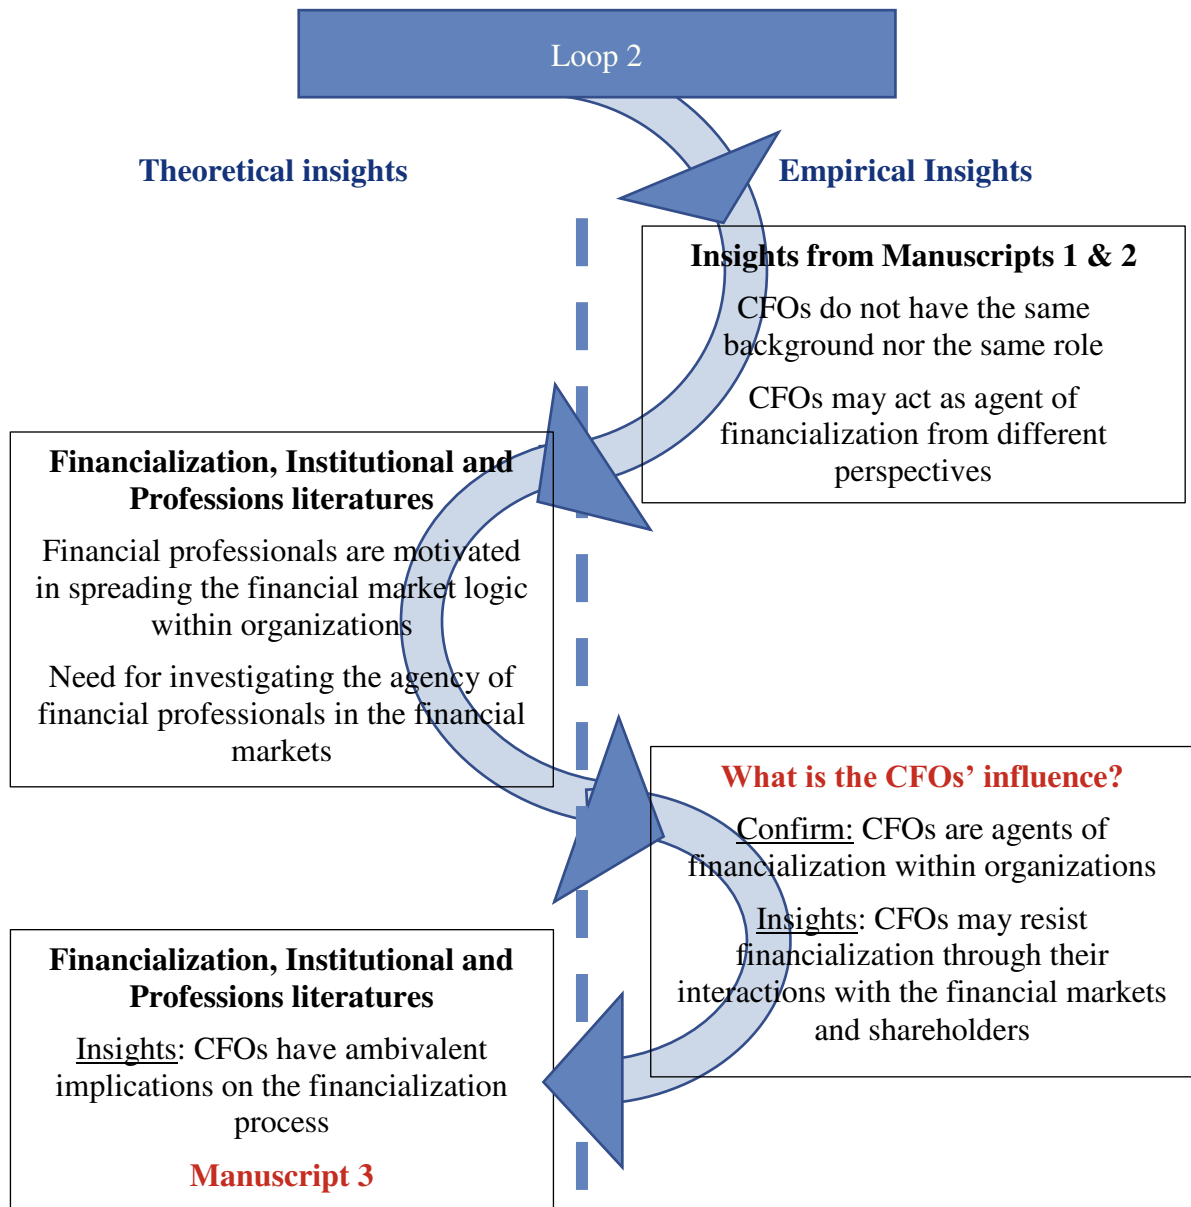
Loop 2

Theoretical insights

Empirical Insights

Insights from Manuscripts 1 & 2

CFOs do not have the same background nor the same role

CFOs may act as agent of financialization from different perspectives

Financialization, Institutional and Professions literatures

Financial professionals are motivated in spreading the financial market logic within organizations

Need for investigating the agency of financial professionals in the financial markets

What is the CFOs' influence?

Confirm: CFOs are agents of financialization within organizations

Insights: CFOs may resist financialization through their interactions with the financial markets and shareholders

Financialization, Institutional and Professions literatures

Insights: CFOs have ambivalent implications on the financialization process

Manuscript 3